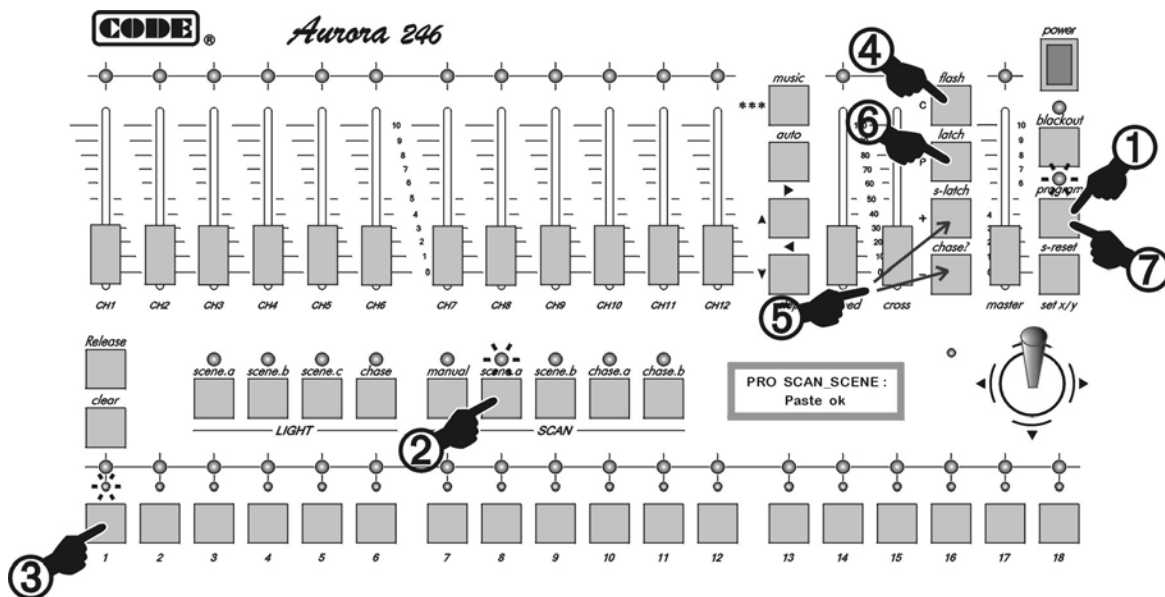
CODE ®

Aurora 246

music

***

auto

flash

C

latch

P

s-latch

+

chase?

power

blackout

program

s-reset

set x/y

10 9 8 7 6 5 4 3 2 1 0

80 70 60 50 40 30 20

10 9 8 7 6

4

CH1 CH2 CH3 CH4 CH5 CH6 CH7 CH8 CH9 CH10 CH11 CH12

speed cross master

Release

clear

scene.a scene.b scene.c chase

LIGHT

manual scene.a scene.b chase.a chase.b

SCAN

PRO SCAN_SCENE :
Paste ok

1 2 3 4 5 6 7 8 9 10 11 12 13 14 15 16 17 18

①②③④⑤⑥⑦